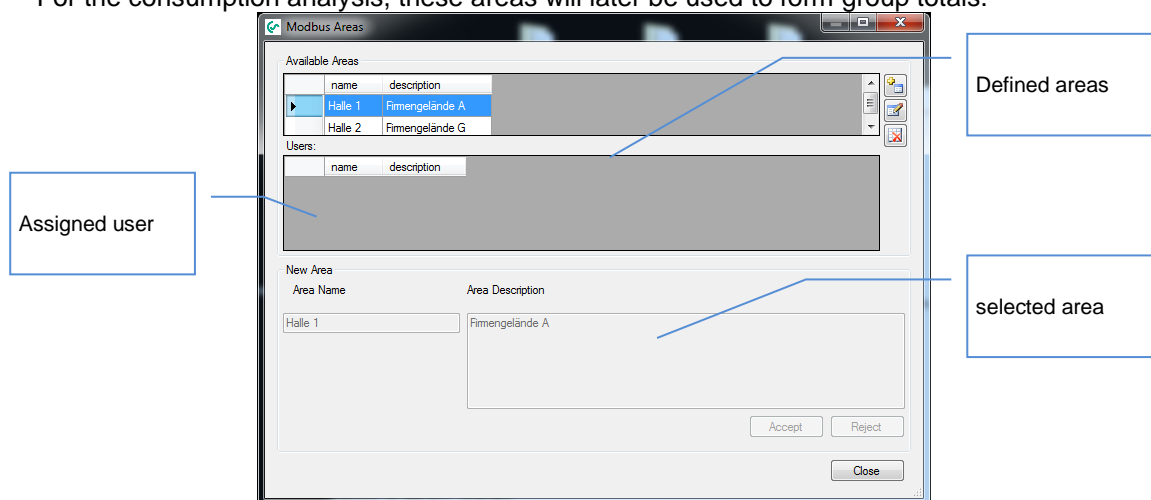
For the consumption analysis, these areas will later be used to form group totals.

Modbus Areas

Available Areas

| | name | description |
|---|---|---|
| ▶ | Halle 1 | Firmengelände A |
| | Halle 2 | Firmengelände G |

Users:

| | name | description |
|---|---|---|

New Area

Area Name

Area Description

Halle 1

Firmengelände A

Accept

Reject

Close

Defined areas

Assigned user

selected area